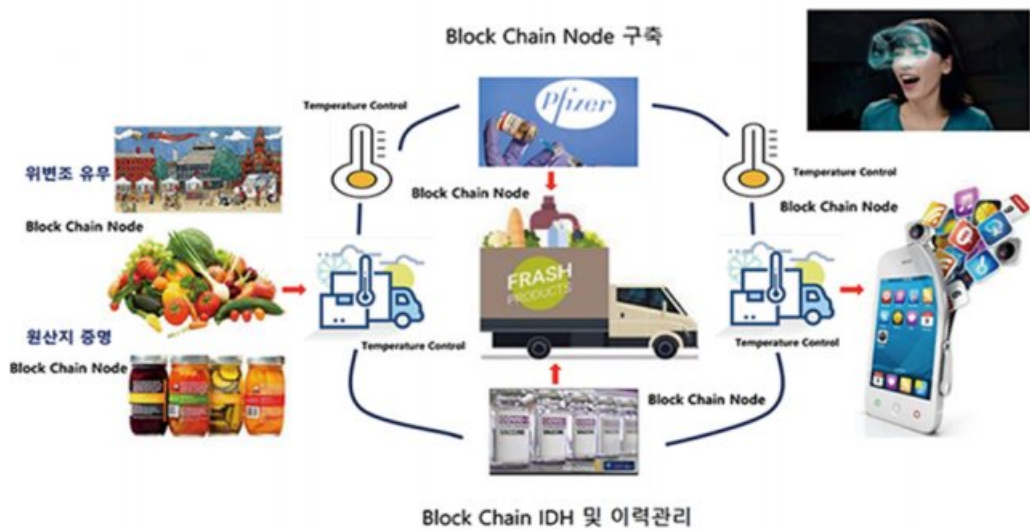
Block Chain Node 구축

Temperature Control

Pfizer

위변조 유무

Block Chain Node

Temperature Control

Block Chain Node

Block Chain Node

FRASH PRODUCTS

원산지 증명

Block Chain Node

Temperature Control

Temperature Control

Block Chain Node

Block Chain IDH 및 이력관리